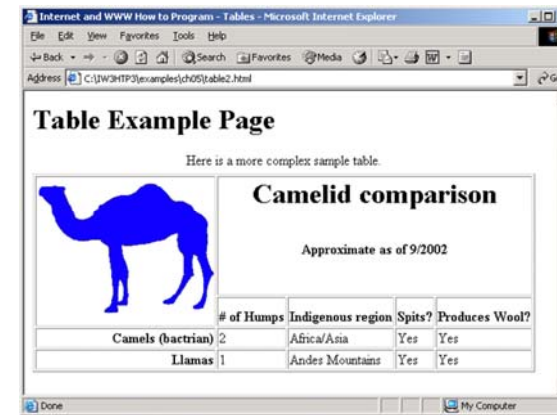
Internet and WWW How to Program - Tables - Microsoft Internet Explorer

File Edit View Favorites Tools Help

Back Search Favorites Media

Address C:\IW3HTP3\examples\ch05\table2.html

Table Example Page

Here is a more complex sample table.

| | Camelid comparison<br>Approximate as of 9/2002 | | | |
|---|---|---|---|---|
| | # of Humps | Indigenous region | Spits? | Produces Wool? |
| Camels (bactrian) | 2 | Africa/Asia | Yes | Yes |
| Llamas | 1 | Andes Mountains | Yes | Yes |

Done

My Computer